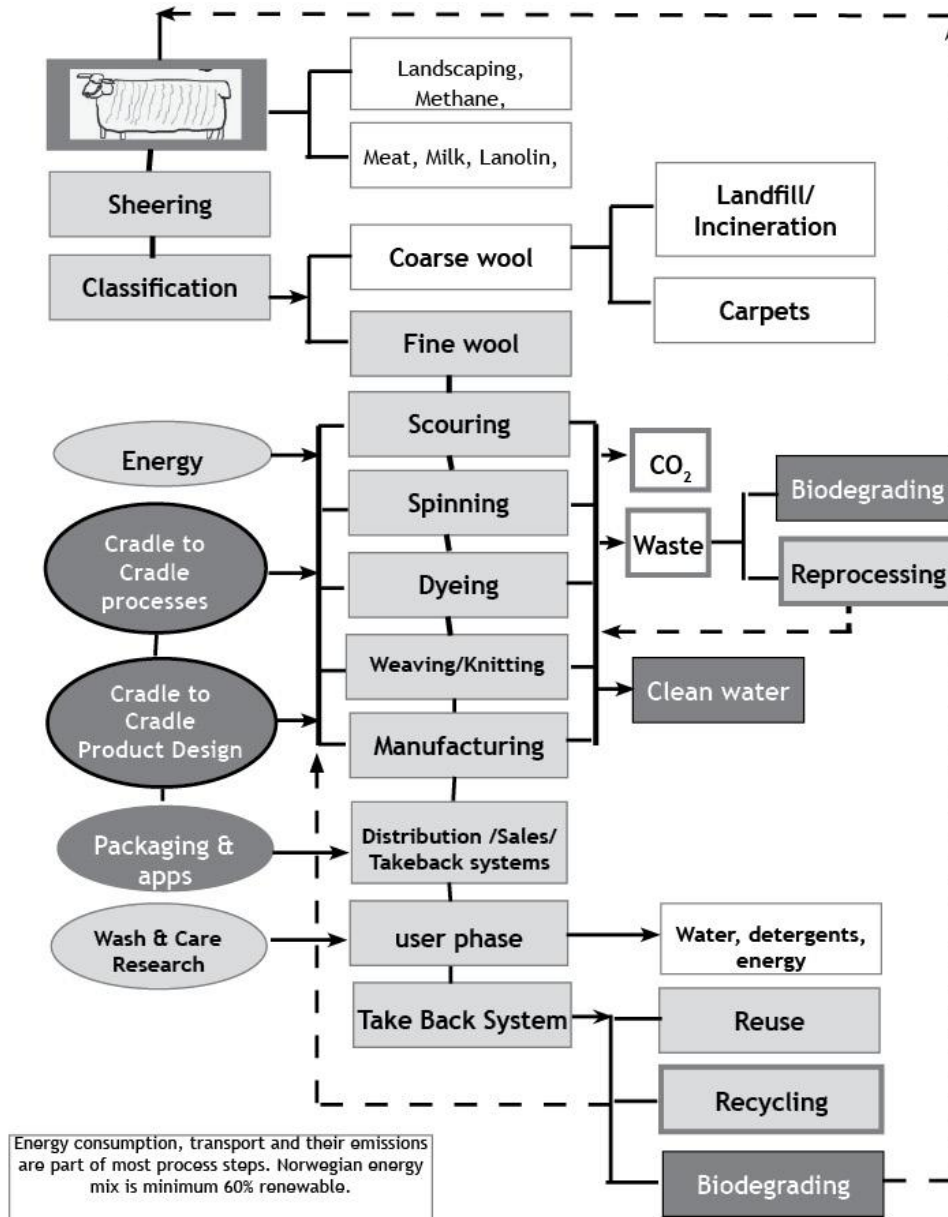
Landscaping, Methane,

Meat, Milk, Lanolin,

Sheering

Classification

Coarse wool

Landfill/ Incineration

Carpets

Fine wool

Energy

Scouring

Spinning

Dyeing

Weaving/Knitting

Manufacturing

$CO_2$

Waste

Biodegrading

Reprocessing

Cradle to Cradle processes

Cradle to Cradle Product Design

Clean water

Packaging & apps

Distribution /Sales/ Takeback systems

Wash & Care Research

user phase

Water, detergents, energy

Take Back System

Reuse

Recycling

Biodegrading

Energy consumption, transport and their emissions are part of most process steps. Norwegian energy mix is minimum 60% renewable.